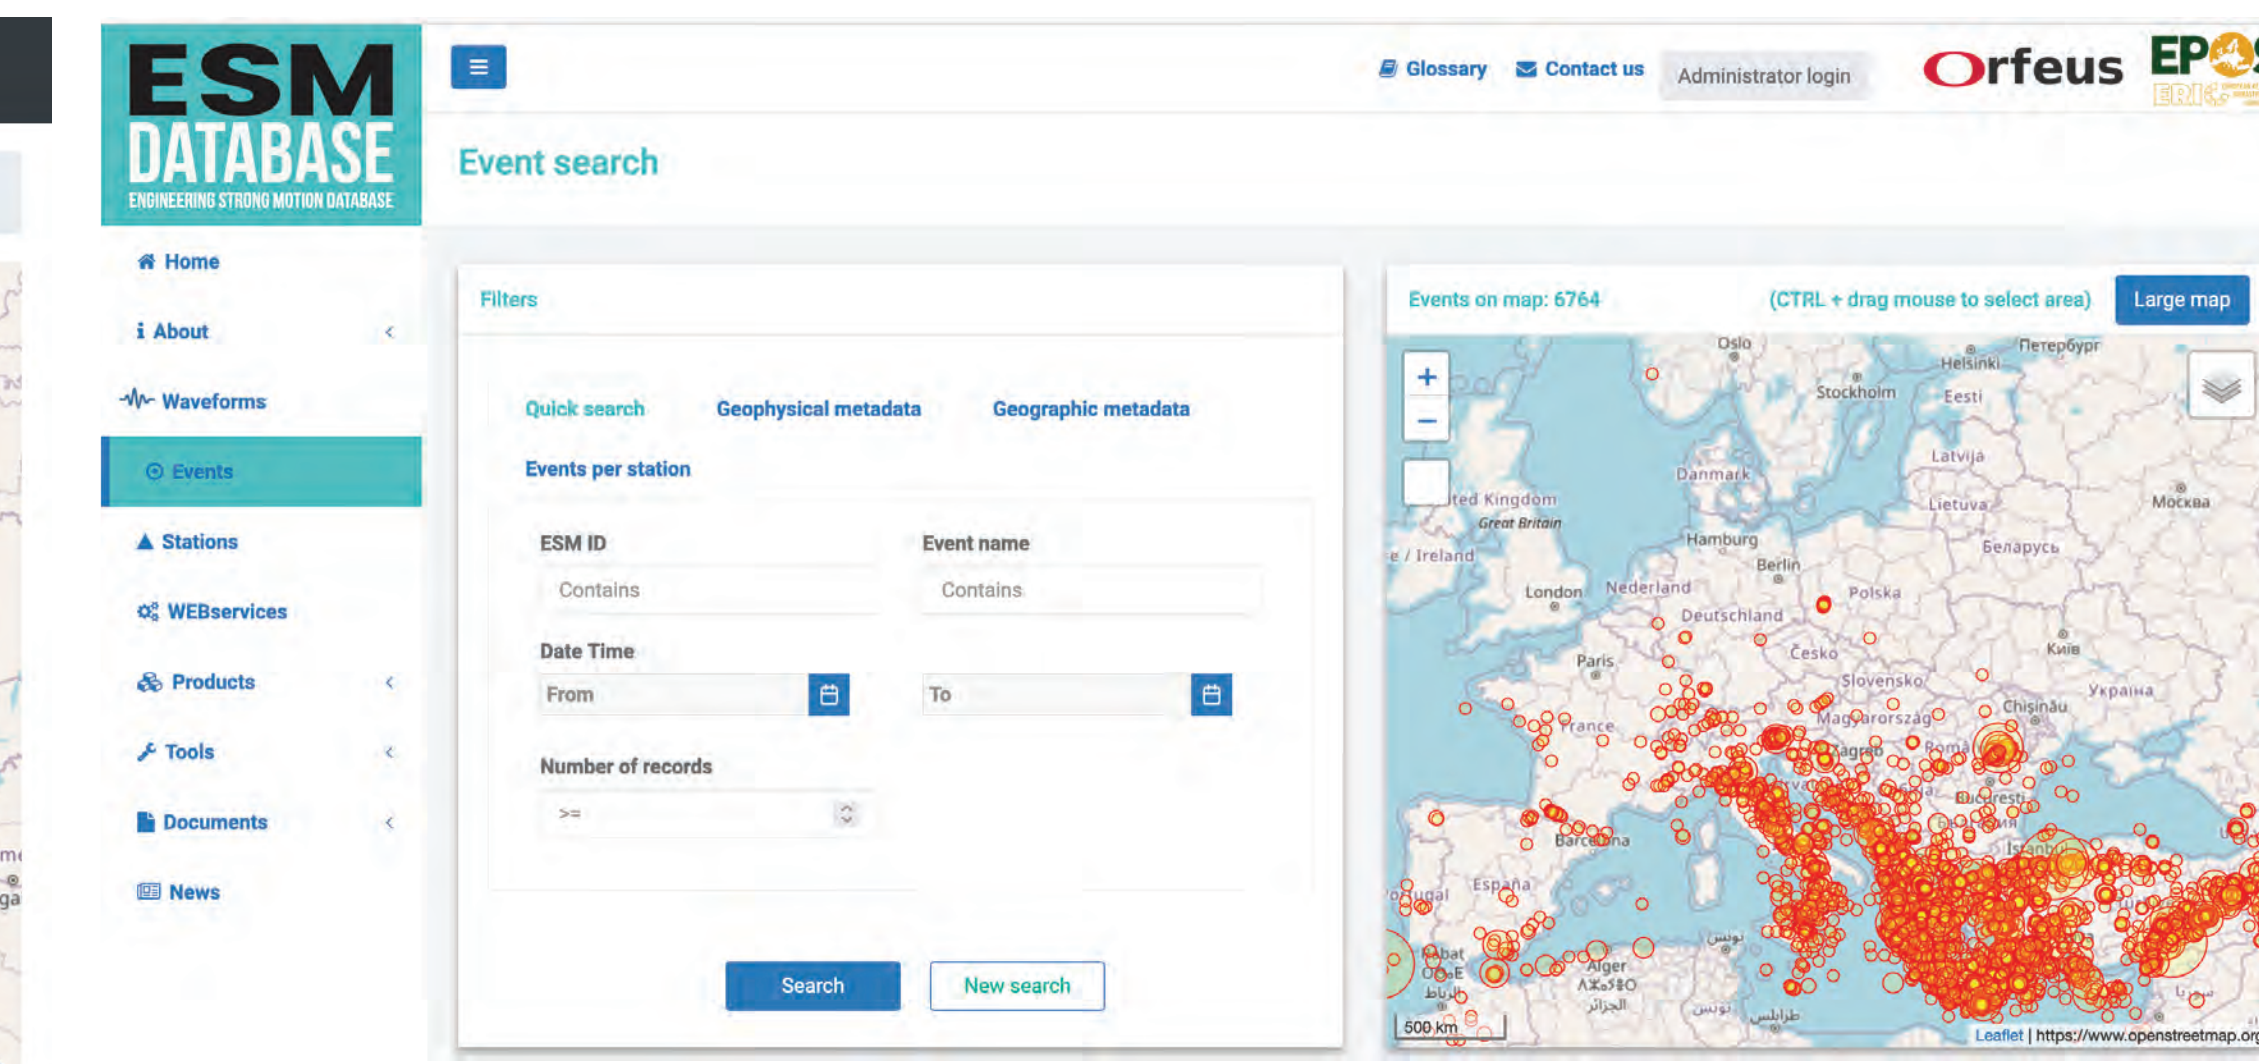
ESM DATABASE
ENGINEERING STRONG MOTION DATABASE

Glossary Contact us Administrator login

Orfeus EP

Home
About
Waveforms
Events
Stations
WEBservices
Products
Tools
Documents
News

Event search

Filters

Quick search Geophysical metadata Geographic metadata
Events per station

ESM ID
Contains

Event name
Contains

Date Time
From
To

Number of records
>=

Search New search

Events on map: 6764 (CTRL + drag mouse to select area) Large map

+
−

Oslo Helsinki Петербург Stockholm Eesti Latvija Danmark Lietuva Москва ted Kingdom Great Britain Hamburg Беларусь e / Ireland Berlin London Nederland Polska Deutschland Київ Paris Česko Slovensko Україна France Magyarország Chișinău Zagreb România Bucuresti Barcelona İstanbul España Portugal Rabat Alger

500 km

Leaflet | https://www.openstreetmap.org